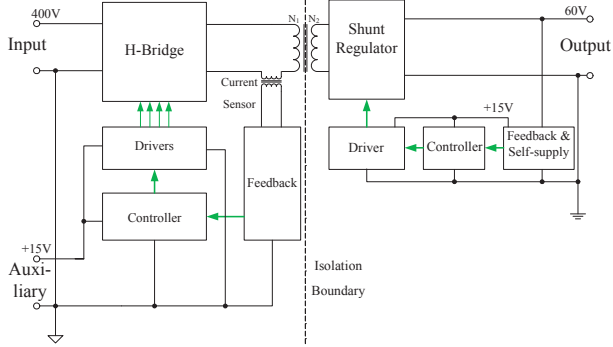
400V

Input

H-Bridge

$N_1$ $N_2$

Current Sensor

Drivers

Controller

Feedback

+15V

Auxi- liary

Shunt Regulator

60V

Output

+15V

Driver

Controller

Feedback & Self-supply

Isolation Boundary